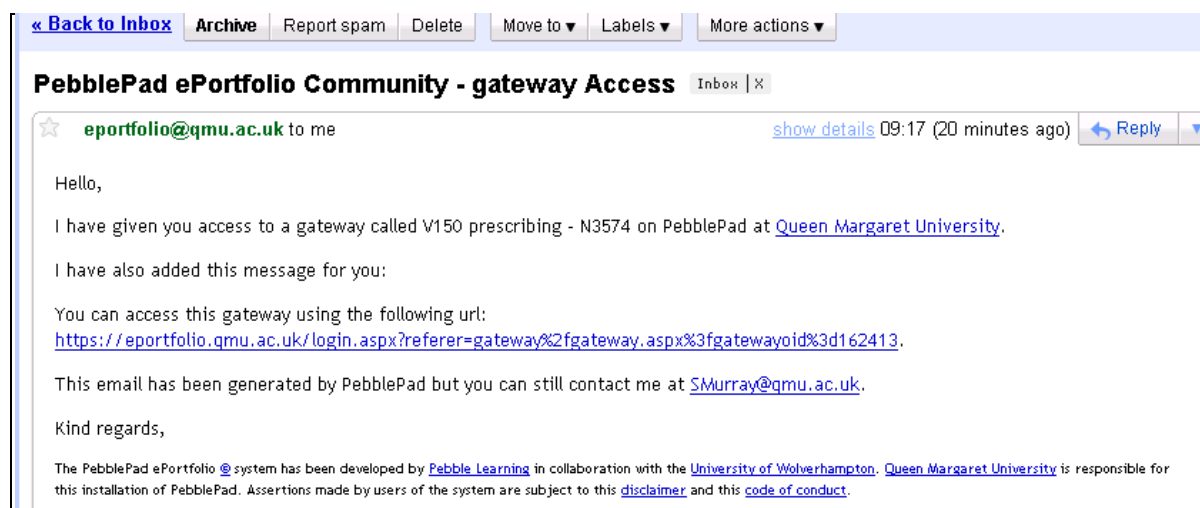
« Back to Inbox | Archive | Report spam | Delete | Move to ▾ | Labels ▾ | More actions ▾

PebblePad ePortfolio Community - gateway Access Inbox | X

eportfolio@qmu.ac.uk to me show details 09:17 (20 minutes ago) Reply ▾

Hello,

I have given you access to a gateway called V150 prescribing - N3574 on PebblePad at Queen Margaret University.

I have also added this message for you:

You can access this gateway using the following url: https://eportfolio.qmu.ac.uk/login.aspx?referer=gateway%2fgateway.aspx%3fgatewayoid%3d162413.

This email has been generated by PebblePad but you can still contact me at SMurray@qmu.ac.uk.

Kind regards,

The PebblePad ePortfolio © system has been developed by Pebble Learning in collaboration with the University of Wolverhampton. Queen Margaret University is responsible for this installation of PebblePad. Assertions made by users of the system are subject to this disclaimer and this code of conduct.